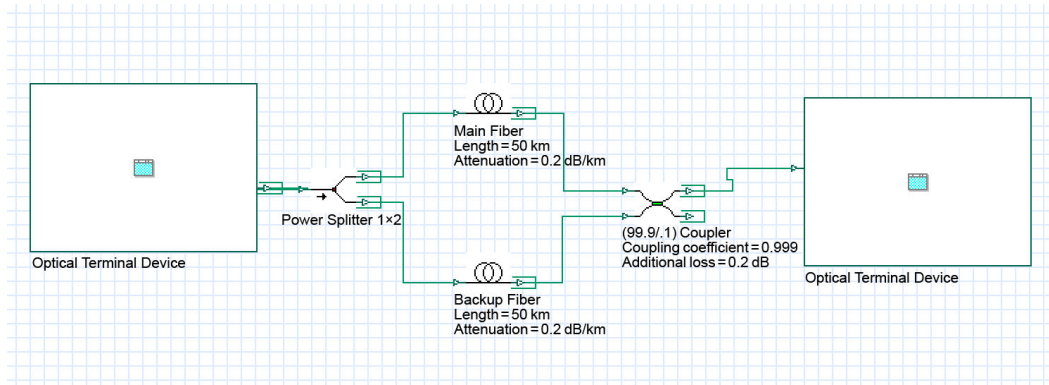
Optical Terminal Device

Power Splitter 1×2

Main Fiber
Length = 50 km
Attenuation = 0.2 dB/km

Backup Fiber
Length = 50 km
Attenuation = 0.2 dB/km

(99.9/.1) Coupler
Coupling coefficient = 0.999
Additional loss = 0.2 dB

Optical Terminal Device